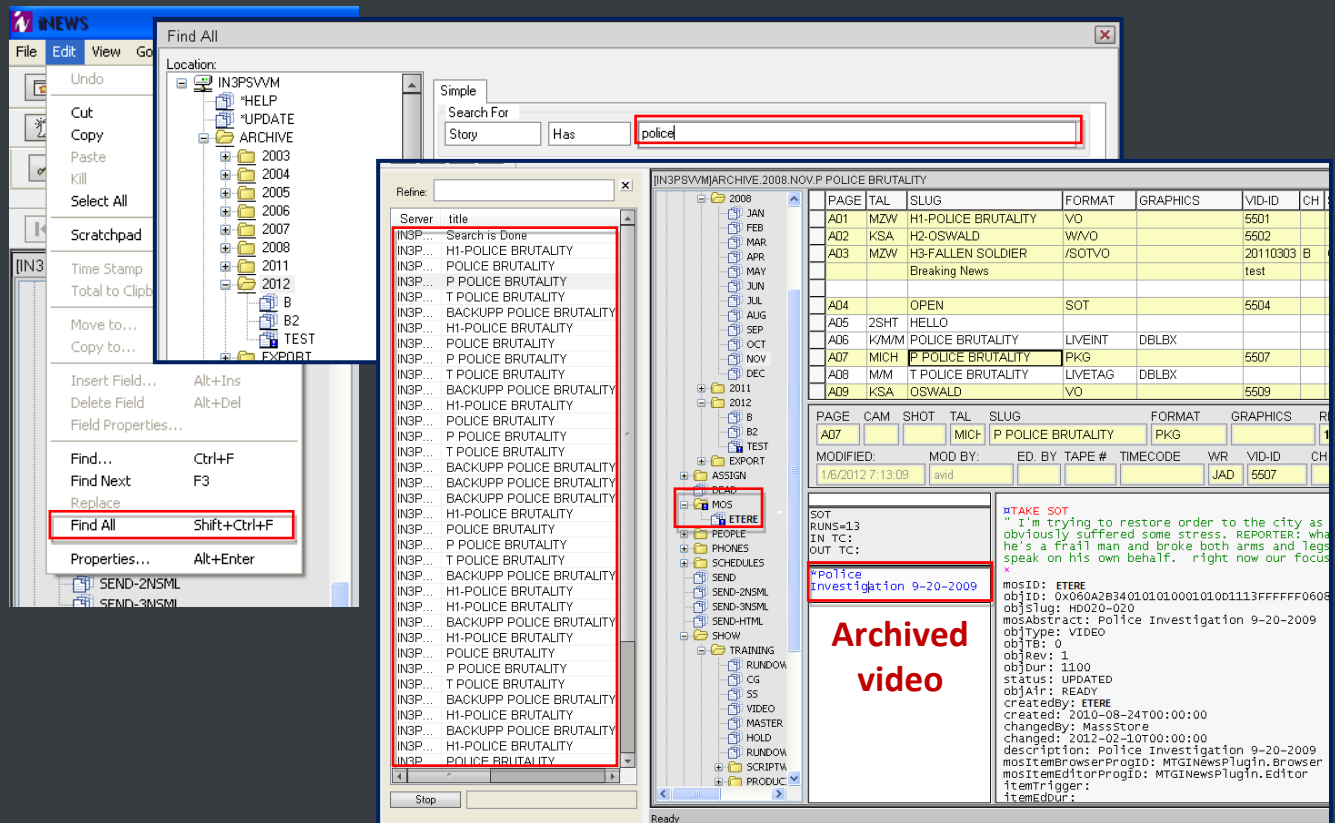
iNEWS
File Edit View Go
Undo
Cut
Copy
Paste
Kill
Select All
Scratchpad
Time Stamp
Total to Clipb
Move to...
Copy to...
Insert Field... Alt+Ins
Delete Field Alt+Del
Field Properties...
Find... Ctrl+F
Find Next F3
Replace
Find All Shift+Ctrl+F
Properties... Alt+Enter
[IN3
SEND-2NSML
SEND-3NSML

Find All
Location:
IN3PSVVM
*HELP
*UPDATE
ARCHIVE
2003
2004
2005
2006
2007
2008
2011
2012
B
B2
TEST
EXPORT
Simple
Search For
Story
Has
police

Refine:
| Server | title |
|---|---|
| IN3P | Search is Done |
| IN3P | H1-POLICE BRUTALITY |
| IN3P | POLICE BRUTALITY |
| IN3P | P POLICE BRUTALITY |
| IN3P | T POLICE BRUTALITY |
| IN3P | BACKUPP POLICE BRUTALITY |
| IN3P | H1-POLICE BRUTALITY |
| IN3P | POLICE BRUTALITY |
| IN3P | P POLICE BRUTALITY |
| IN3P | T POLICE BRUTALITY |
| IN3P | BACKUPP POLICE BRUTALITY |
| IN3P | H1-POLICE BRUTALITY |
| IN3P | POLICE BRUTALITY |
| IN3P | P POLICE BRUTALITY |
| IN3P | T POLICE BRUTALITY |
| IN3P | BACKUPP POLICE BRUTALITY |
| IN3P | BACKUPP POLICE BRUTALITY |
| IN3P | BACKUPP POLICE BRUTALITY |
| IN3P | H1-POLICE BRUTALITY |
| IN3P | POLICE BRUTALITY |
| IN3P | P POLICE BRUTALITY |
| IN3P | T POLICE BRUTALITY |
| IN3P | BACKUPP POLICE BRUTALITY |
| IN3P | H1-POLICE BRUTALITY |
| IN3P | H1-POLICE BRUTALITY |
| IN3P | BACKUPP POLICE BRUTALITY |
| IN3P | H1-POLICE BRUTALITY |
| IN3P | POLICE BRUTALITY |
| IN3P | P POLICE BRUTALITY |
| IN3P | T POLICE BRUTALITY |
| IN3P | BACKUPP POLICE BRUTALITY |
| IN3P | H1-POLICE BRUTALITY |
| IN3P | BACKUPP POLICE BRUTALITY |
| IN3P | H1-POLICE BRUTALITY |
| IN3P | POLICE BRUTALITY |
Stop

[IN3PSVVM]ARCHIVE.2008.NOV.P POLICE BRUTALITY
2008
JAN
FEB
MAR
APR
MAY
JUN
JUL
AUG
SEP
OCT
NOV
DEC
2011
2012
B
B2
TEST
EXPORT
ASSIGN
DEAD
MOS
ETERE
PEOPLE
PHONES
SCHEDULES
SEND
SEND-2NSML
SEND-3NSML
SEND-HTML
SHOW
TRAINING
RUNDOW
CG
SS
VIDEO
MASTER
HOLD
RUNDOW
SCRIPTW
PRODUC

| PAGE | TAL | SLUG | FORMAT | GRAPHICS | VID-ID | CH |
|---|---|---|---|---|---|---|
| A01 | MZW | H1-POLICE BRUTALITY | VO | | 5501 | |
| A02 | KSA | H2-OSWALD | W/VO | | 5502 | |
| A03 | MZW | H3-FALLEN SOLDIER | /SOTVO | | 20110303 | B |
| | | Breaking News | | | test | |
| | | | | | | |
| A04 | | OPEN | SOT | | 5504 | |
| A05 | 2SHT | HELLO | | | | |
| A06 | K/M/M | POLICE BRUTALITY | LIVEINT | DBLBX | | |
| A07 | MICH | P POLICE BRUTALITY | PKG | | 5507 | |
| A08 | M/M | T POLICE BRUTALITY | LIVETAG | DBLBX | | |
| A09 | KSA | OSWALD | VO | | 5509 | |

PAGE CAM SHOT TAL SLUG FORMAT GRAPHICS
A07 MICH P POLICE BRUTALITY PKG
MODIFIED: MOD BY: ED. BY TAPE # TIMECODE WR VID-ID CH
1/6/2012 7:13:09 avid JAD 5507

SOT
RUNS=13
IN TC:
OUT TC:
*Police Investigation 9-20-2009
Archived video

¤TAKE SOT
" I'm trying to restore order to the city as
obviously suffered some stress. REPORTER: wha
he's a frail man and broke both arms and legs
speak on his own behalf. right now our focus

mosID: ETERE
objID: 0x060A2B340101010001010D1113FFFFFF0608
objSlug: HD020-020
mosAbstract: Police Investigation 9-20-2009
objType: VIDEO
objTB: 0
objRev: 1
objDur: 1100
status: UPDATED
objAir: READY
createdBy: ETERE
created: 2010-08-24T00:00:00
changedBy: MassStore
changed: 2012-02-10T00:00:00
description: Police Investigation 9-20-2009
mosItemBrowserProgID: MTGINewsPlugin.Browser
mosItemEditorProgID: MTGINewsPlugin.Editor
itemTrigger:
itemEdDur:
Ready